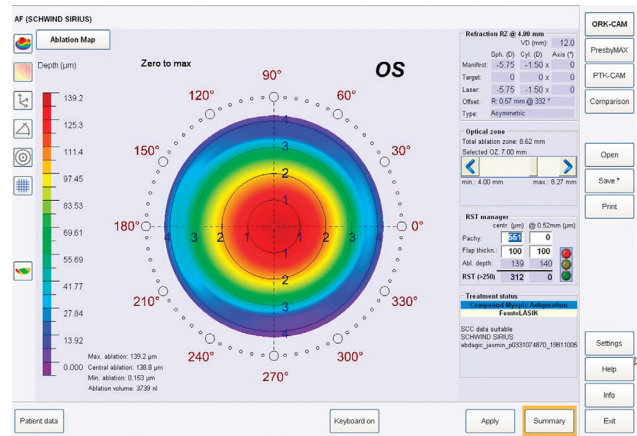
AF (SCHWIND SIRIUS)

Ablation Map

Depth (µm)

Zero to max

OS

139.2
125.3
111.4
97.45
83.53
69.61
55.69
41.77
27.84
13.92
0.000

90°
60°
30°
0°
330°
300°
270°
240°
210°
180°
150°
120°

1
2
3
4

Max. ablation: 139.2 µm
Central ablation: 138.8 µm
Min. ablation: 0.153 µm
Ablation volume: 3739 nl

Refraction RZ @ 4.00 mm

| | VD (mm): | 12.0 | |
|---|---|---|---|
| | Sph. (D) | Cyl. (D) | Axis (°) |
| Manifest: | -5.75 | -1.50 x | 0 |
| Target: | 0 | 0 x | 0 |
| Laser: | -5.75 | -1.50 x | 0 |
| Offset: | R: 0.57 mm @ 332 ° | | |
| Type: | Asymmetric | | |

Optical zone
Total ablation zone: 8.62 mm
Selected OZ: 7.00 mm
min.: 4.00 mm max.: 8.27 mm

RST manager

| | centr. (µm) | @ 0.52mm (µm) |
|---|---|---|
| Pachy: | 551 | 0 |
| Flap thickn.: | 100 | 100 |
| Abl. depth: | 139 | 140 |
| RST (>250) | 312 | 0 |

Treatment status
Component Myopic Astigmatism
FemtoLASIK

SCC data suitable
SCHWIND SIRIUS
abdagic_jasmin_p0331074870_19811006

ORK-CAM
PresbyMAX
PTK-CAM
Comparison
Open
Save *
Print
Settings
Help
Info
Exit

Patient data
Keyboard on
Apply
Summary